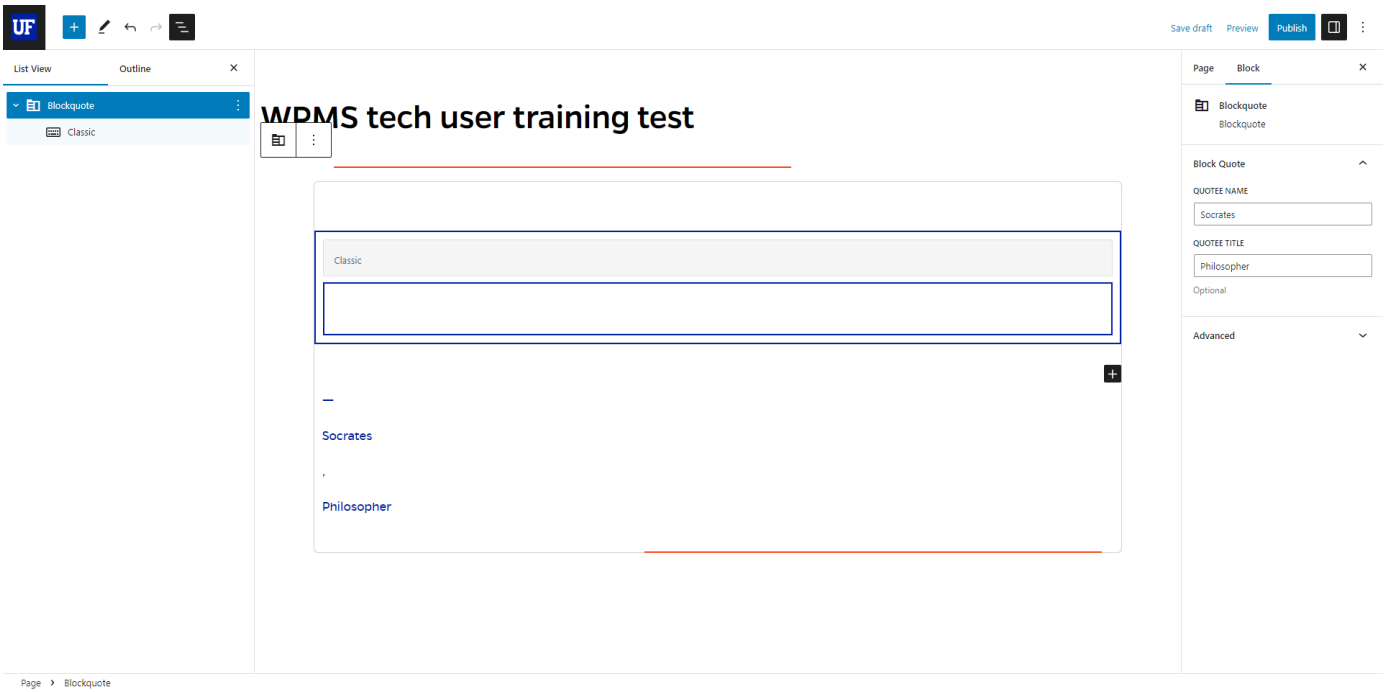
UF

Save draft Preview Publish

List View Outline

Blockquote

Classic

WPMS tech user training test

Classic

—

Socrates

,

Philosopher

Page Block

Blockquote
Blockquote

Block Quote

QUOTEE NAME
Socrates

QUOTEE TITLE
Philosopher
Optional

Advanced

Page › Blockquote